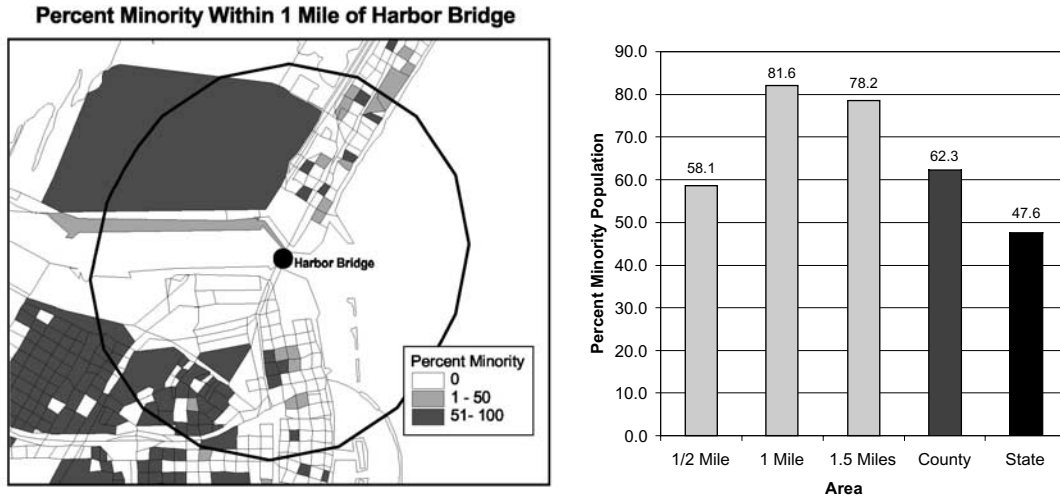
Percent Minority Within 1 Mile of Harbor Bridge

Harbor Bridge

Percent Minority
0
1 - 50
51- 100

| Area | Percent Minority Population |
|---|---|
| 1/2 Mile | 58.1 |
| 1 Mile | 81.6 |
| 1.5 Miles | 78.2 |
| County | 62.3 |
| State | 47.6 |

90.0
80.0
70.0
60.0
50.0
40.0
30.0
20.0
10.0
0.0

Percent Minority Population

Area